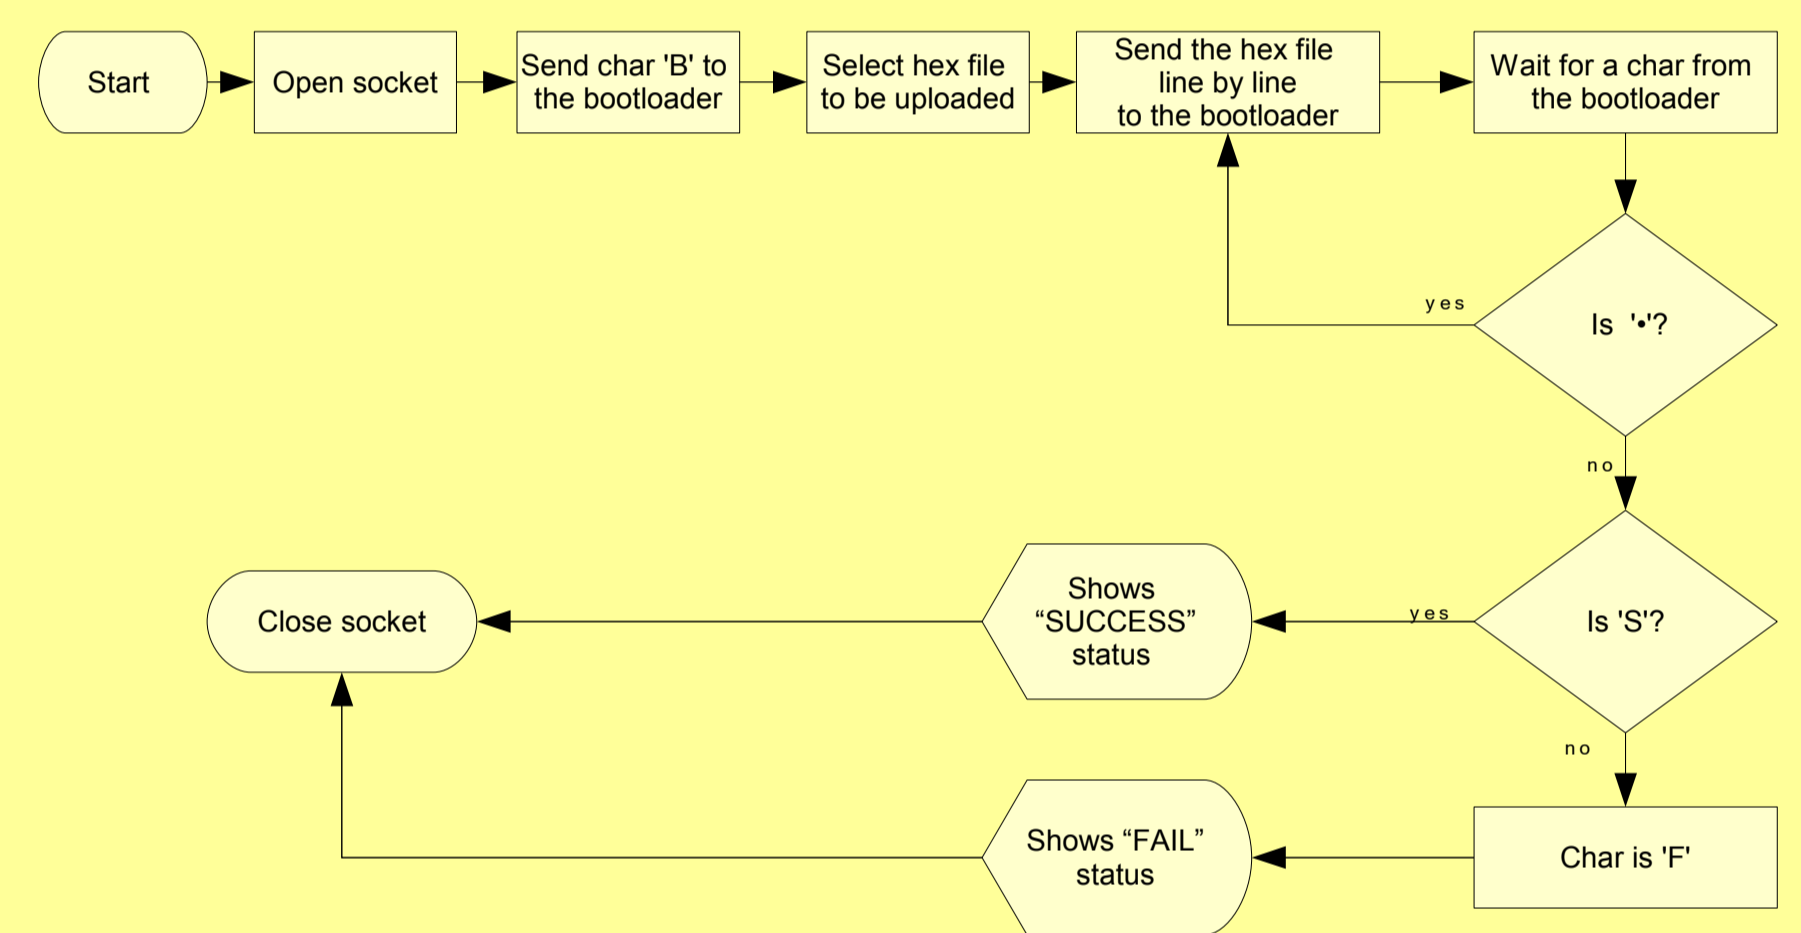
Start

Open socket

Send char 'B' to the bootloader

Select hex file to be uploaded

Send the hex file line by line to the bootloader

Wait for a char from the bootloader

Is '•'?

yes

no

Is 'S'?

yes

Shows “SUCCESS” status

Close socket

no

Char is 'F'

Shows “FAIL” status